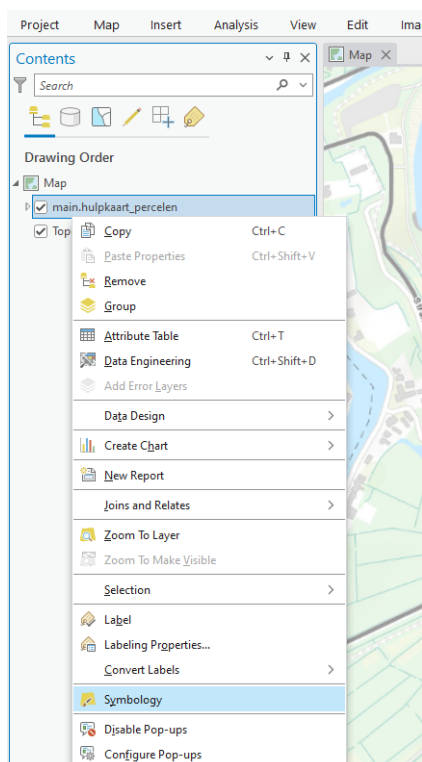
Project Map Insert Analysis View Edit Ima

Contents

Search

Map

Drawing Order

Map

main.hulpkaart_percelen

Top

Copy Ctrl+C
Paste Properties Ctrl+Shift+V
Remove
Group
Attribute Table Ctrl+T
Data Engineering Ctrl+Shift+D
Add Error Layers
Data Design
Create Chart
New Report
Joins and Relates
Zoom To Layer
Zoom To Make Visible
Selection
Label
Labeling Properties...
Convert Labels
Symbology
Disable Pop-ups
Configure Pop-ups